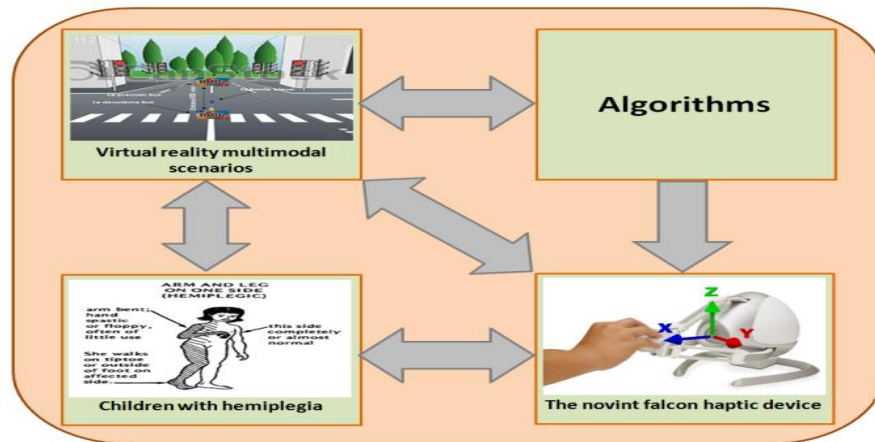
le premier bus

le deuxième bus

Virtual reality multimodal scenarios

Algorithms

ARM AND LEG ON ONE SIDE (HEMIPLEGIC)

arm bent; hand spastic or floppy, often of little use

this side completely or almost normal

She walks on tiptoe or outside of foot on affected side.

Children with hemiplegia

Z

X

Y

The novint falcon haptic device